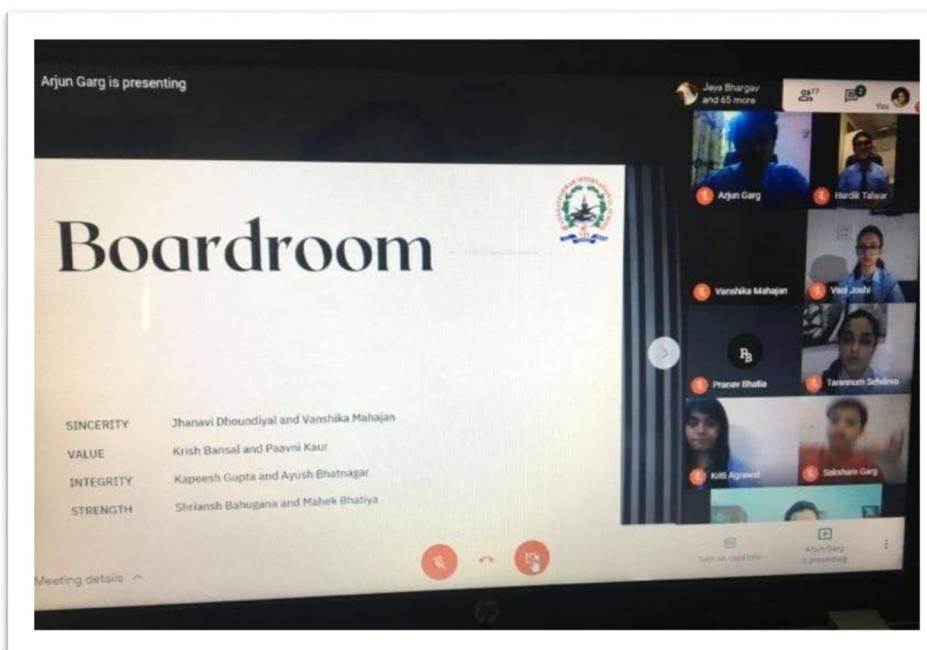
Arjun Garg is presenting

Jaya Bhargav and 65 more

77

You

Boardroom

| SINCERITY | Jhanavi Dhoundiyal and Vanshika Mahajan |
|---|---|
| VALUE | Krish Bansal and Paavni Kaur |
| INTEGRITY | Kapeesh Gupta and Ayush Bhatnagar |
| STRENGTH | Shriansh Bahugana and Mahek Bhatiya |

Arjun Garg

Hardik Talwar

Vanshika Mahajan

Vani Joshi

PB

Pranav Bhatia

Tarannum Sehdeva

Kriti Agrawal

Saksham Garg

Meeting details

Turn on captions

Arjun Garg is presenting